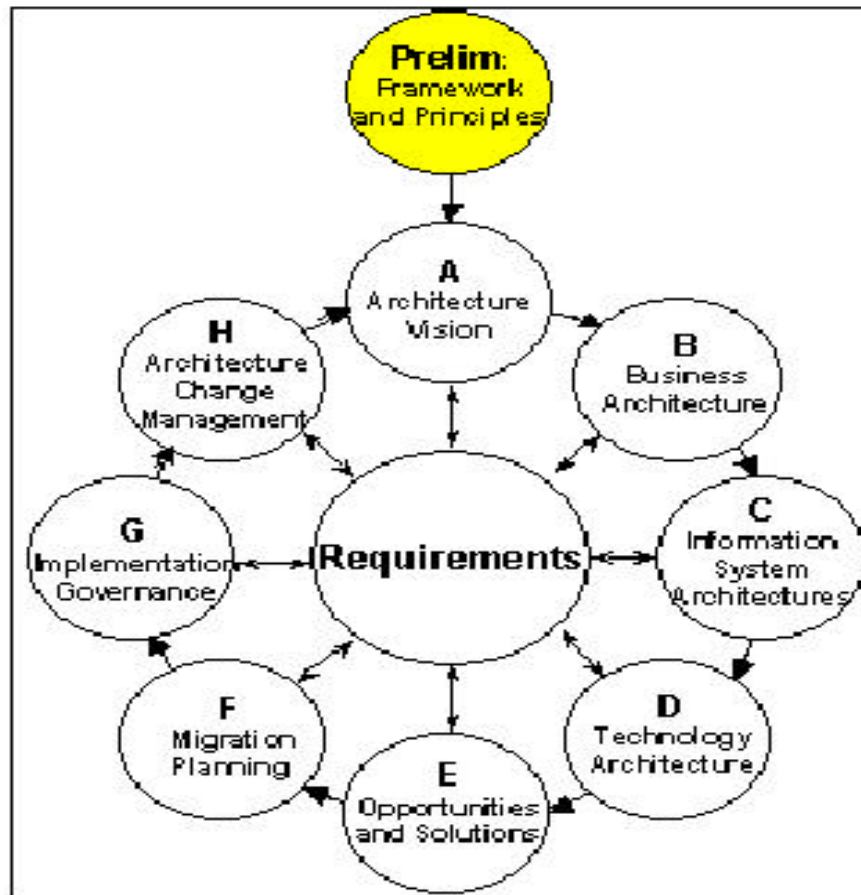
Prelim:
Framework and Principles

A
Architecture Vision

B
Business Architecture

C
Information System Architectures

D
Technology Architecture

E
Opportunities and Solutions

F
Migration Planning

G
Implementation Governance

H
Architecture Change Management

Requirements